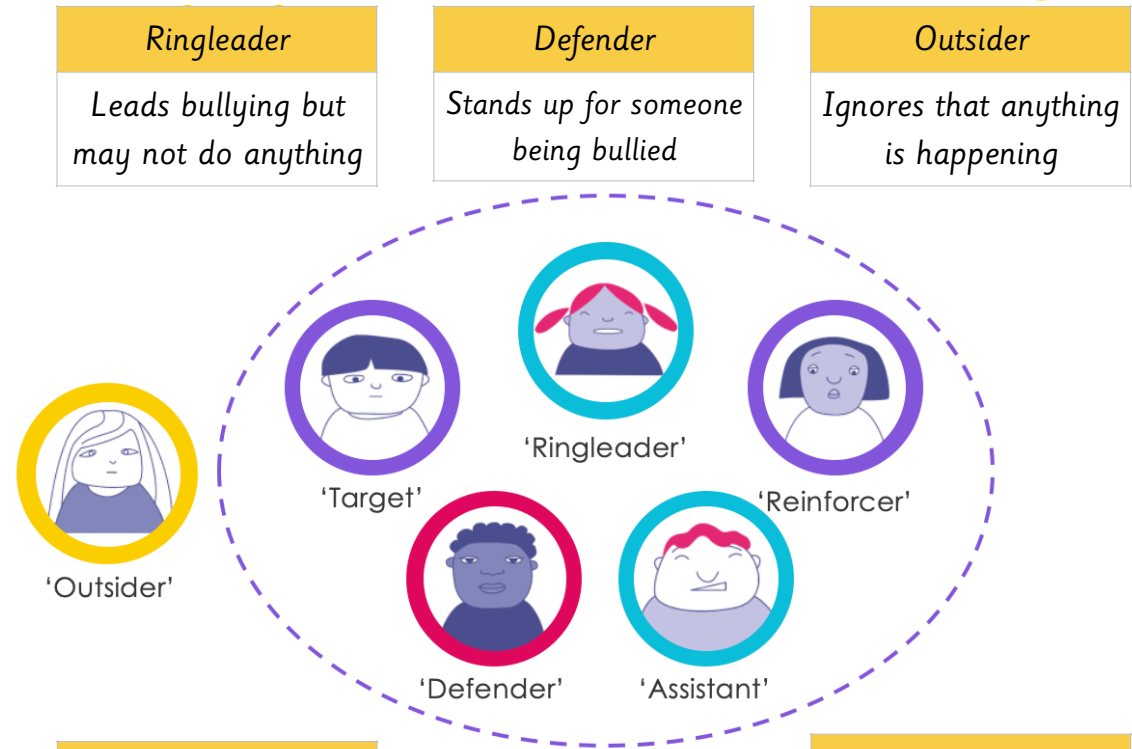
| Ringleader | Defender | Outsider |
|---|---|---|
| Leads bullying but may not do anything | Stands up for someone being bullied | Ignores that anything is happening |

'Ringleader'

'Target'

'Reinforcer'

'Outsider'

'Defender'

'Assistant'